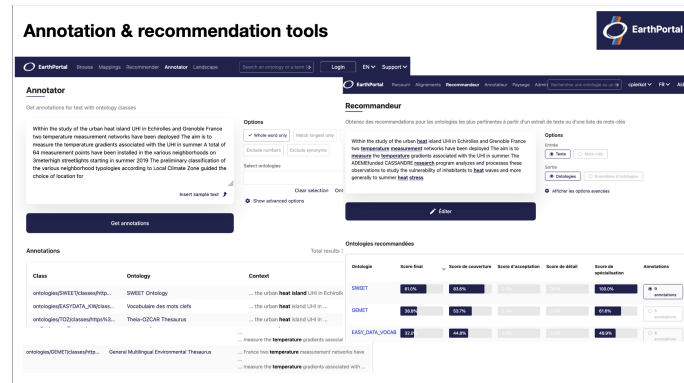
Annotation & recommendation tools

EarthPortal

EarthPortal Browse Mappings Recommender Annotator Landscape Search an ontology or a term Login EN Support

Annotator

Get annotations for text with ontology classes

Within the study of the urban heat island UHI in Echirolles and Grenoble France two temperature measurement networks have been deployed The aim is to measure the temperature gradients associated with the UHI in summer A total of 64 measurement points have been installed in the various neighborhoods on 3meterhigh streetlights starting in summer 2019 The preliminary classification of the various neighborhood typologies according to Local Climate Zone guided the choice of location for

Insert sample text

Options

Whole word only Match longest only Exclude numbers Exclude synonyms

Select ontologies

Clear selection

Show advanced options

Get annotations

Annotations

Total results

| Class | Ontology | Context |
|---|---|---|
| ontologies/SWEET/classes/http... | SWEET Ontology | ... the urban heat island UHI in Echirolles |
| ontologies/EASYDATA_KW/class... | Vocabulaire des mots clefs | ... the urban heat island UHI in ... |
| ontologies/TOZ/classes/https%2... | Theia-OZCAR Thesaurus | ... the urban heat island UHI in ... |
| ontologies/GEMET/classes/http... | General Multilingual Environmental Thesaurus | ... measure the temperature gradients associated ... France two temperature measurement networks have been ... measure the temperature gradients associated with ... |

EarthPortal Parcourir Alignements Recommandeur Annotateur Paysage Admin Rechercher une ontologie ou un terme FR

Recommandeur

Obtenez des recommandations pour les ontologies les plus pertinentes à partir d'un extrait de texte ou d'une liste de mots-clés

Within the study of the urban heat island UHI in Echirolles and Grenoble France two temperature measurement networks have been deployed The aim is to measure the temperature gradients associated with the UHI in summer The ADEMEfunded CASSANDRE research program analyzes and processes these observations to study the vulnerability of inhabitants to heat waves and more generally to summer heat stress.

Options

Entrée

Texte Mots-clés

Sortie

Ontologies Ensembles d'ontologies

Afficher les options avancées

Éditer

Ontologies recommandées

| Ontologie | Score final | Score de couverture | Score d'acceptation | Score de détail | Score de spécialisation | Annotations |
|---|---|---|---|---|---|---|
| SWEET | 61.0% | 63.6% | | | 100.0% | 9 annotations |
| GEMET | 38.8% | 53.7% | | | 61.8% | 0 annotations |
| EASY_DATA_VOCAB | 32.9 | 44.8% | | | 48.9% | annotations |